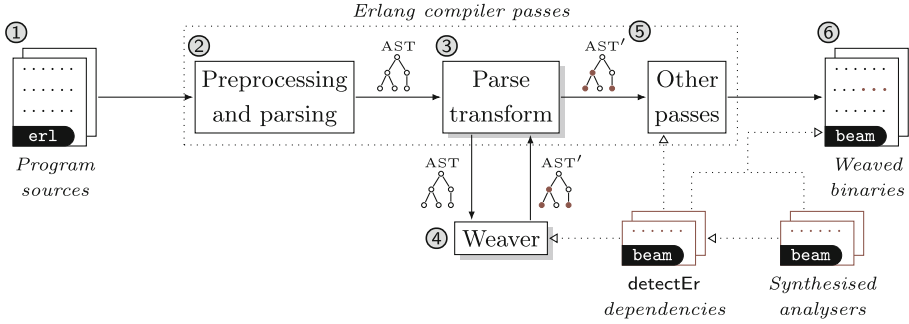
Erlang compiler passes

①

erl

Program sources

②

Preprocessing and parsing

AST

③

Parse transform

AST′

⑤

Other passes

⑥

beam

Weaved binaries

AST

AST′

④ Weaver

beam

detectEr dependencies

beam

Synthesised analysers